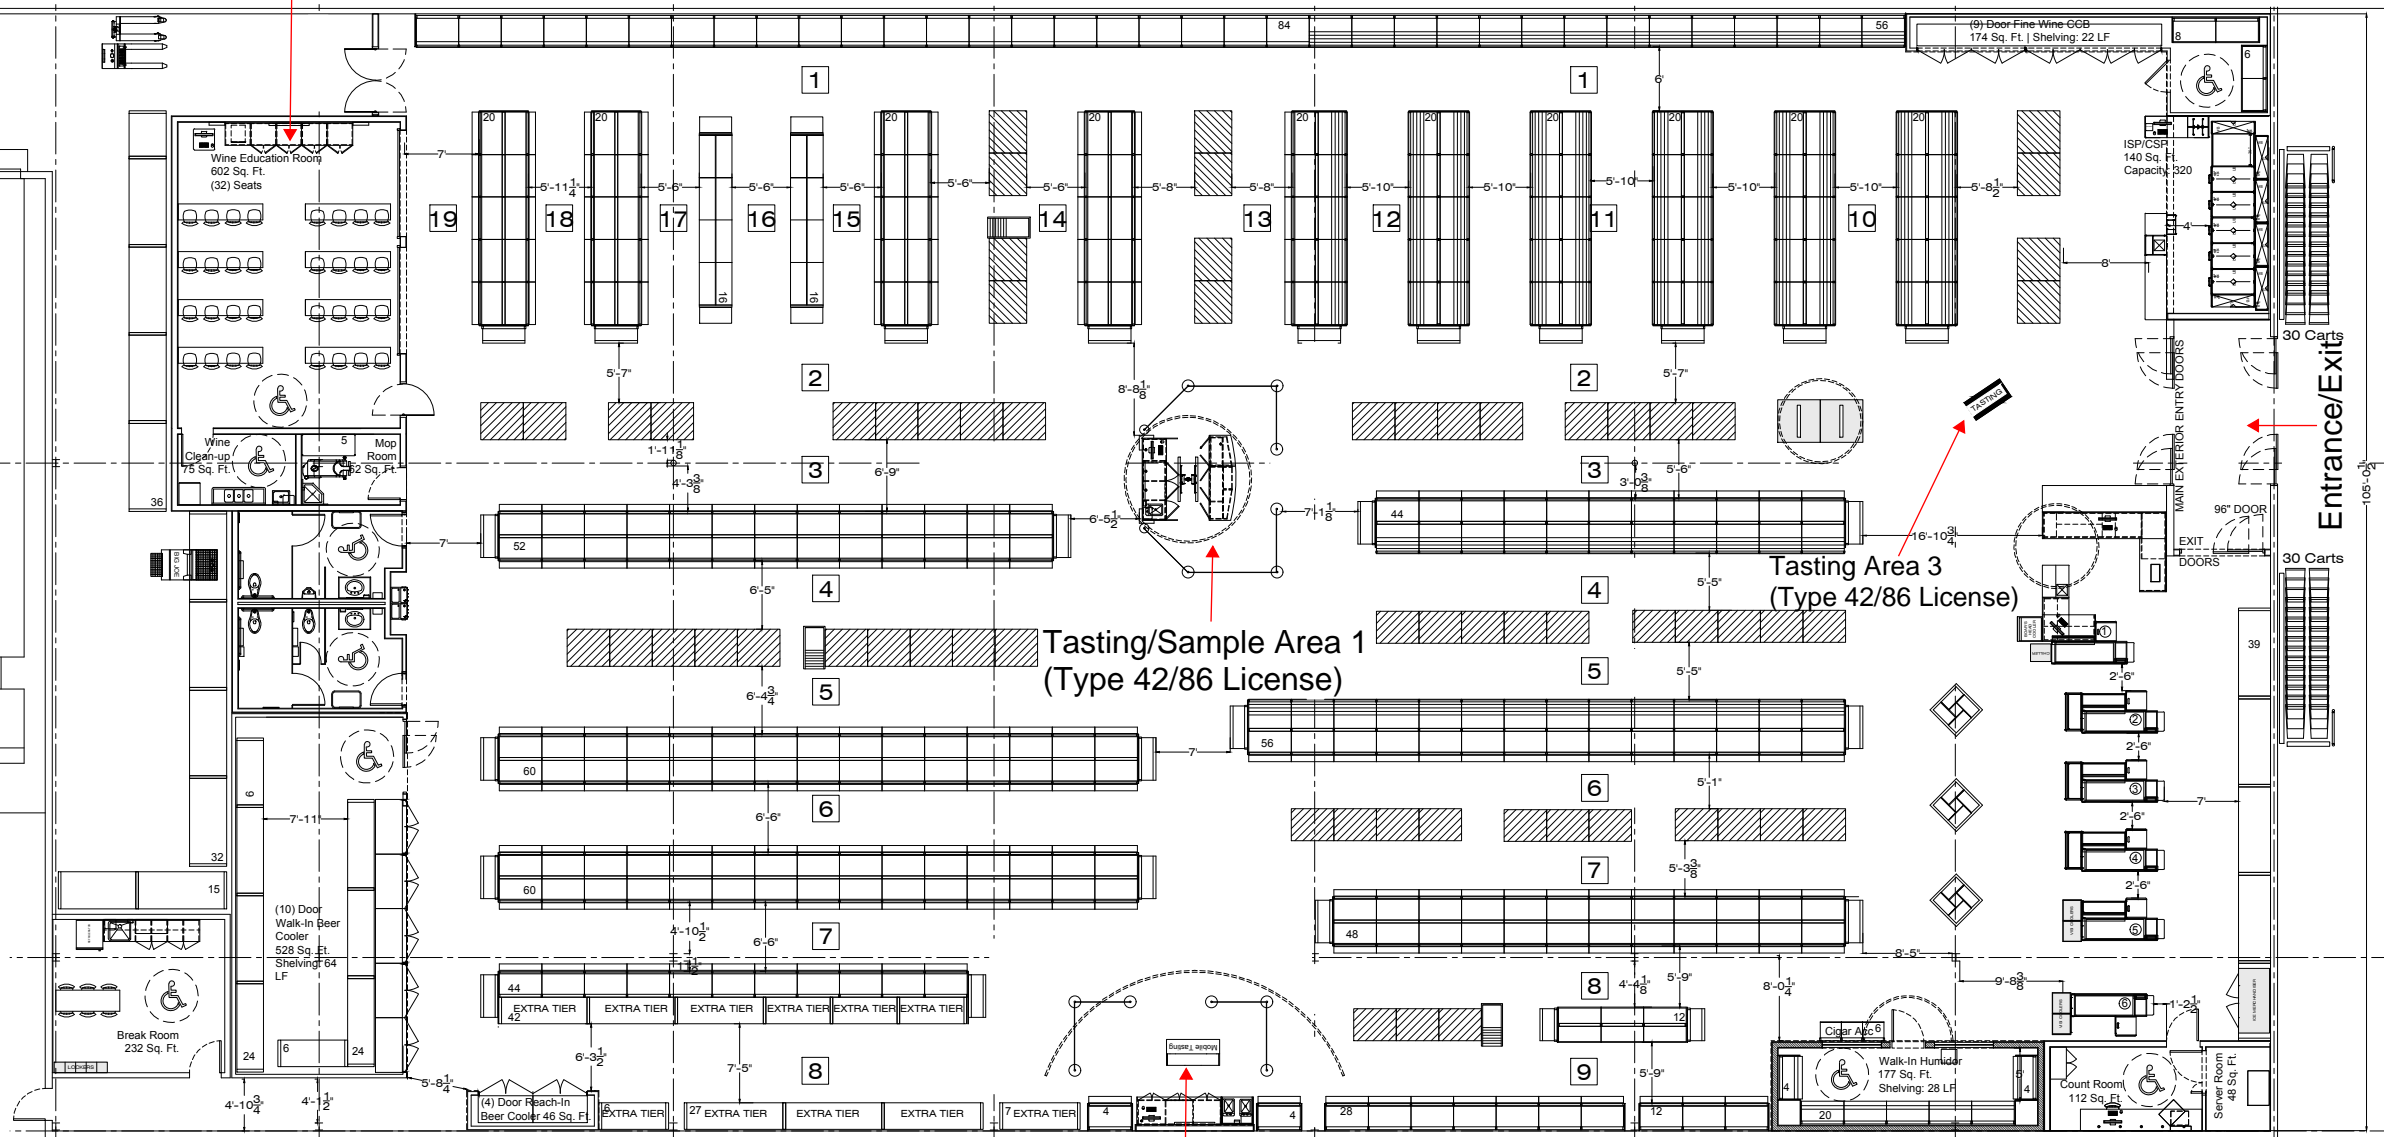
84
56
(9) Door Fine Wine CCB
174 Sq. Ft. | Shelving: 22 LF
8
6
1
1
6'
Wine Education Room
602 Sq. Ft.
(32) Seats
7'
20
20
20
20
20
20
20
20
20
20
ISP/CSP
140 Sq. Ft.
Capacity: 320
5'-11$\frac{1}{4}$"
5'-6"
5'-6"
5'-6"
5'-6"
5'-6"
5'-8"
5'-8"
5'-10"
5'-10"
5'-10'
5'-10"
5'-10"
5'-8$\frac{1}{2}$"
19
18
17
16
15
14
13
12
11
10
4'
16
16
8'
30 Carts
5'-7"
2
2
5'-7"
8'-8$\frac{1}{8}$"
MAIN EXTERIOR ENTRY DOORS
TASTING
Entrance/Exit
Wine Clean-up 75 Sq. Ft.
5
Mop Room 62 Sq. Ft.
1'-11$\frac{1}{8}$"
3
6'-9"
3
3'-0$\frac{3}{8}$"
5'-6"
4'-3$\frac{3}{8}$"
36
52
6'-5$\frac{1}{2}$"
7'-1$\frac{1}{8}$"
44
16'-10$\frac{3}{4}$"
96" DOOR
EXIT DOORS
105'-0$\frac{1}{2}$"
7'
30 Carts
Tasting Area 3
(Type 42/86 License)
6'-5"
4
4
5'-5"
Tasting/Sample Area 1
(Type 42/86 License)
6'-4$\frac{3}{4}$"
5
5
5'-5"
39
1
2'-6"
2
56
7'
60
2'-6"
6
7'-11'
6'-6"
6
6
5'-1"
3
7'
2'-6"
32
15
60
7
5'-3$\frac{3}{8}$"
4
2'-6"
(10) Door Walk-In Beer Cooler 528 Sq. Ft. Shelving: 64 LF
4'-10$\frac{1}{2}$"
6'-6"
7
48
5
8'-5"
1'-1$\frac{1}{2}$"
44
EXTRA TIER
EXTRA TIER
EXTRA TIER
EXTRA TIER
EXTRA TIER
EXTRA TIER
42
8
4'-4$\frac{1}{8}$"
5'-9"
8'-0$\frac{1}{4}$"
9'-8$\frac{3}{8}$"
6
1'-2$\frac{1}{2}$"
Break Room 232 Sq. Ft.
12
Cigar Acc 6
Mobile Tasting
6'-3$\frac{1}{2}$"
24
6
24
7'-5"
8
9
5'-9"
Walk-In Humidor 177 Sq. Ft. Shelving: 28 LF
5'
Count Room 112 Sq. Ft.
Server Room 48 Sq. Ft.
LOCKERS
5'-8$\frac{1}{4}$"
4'-10$\frac{3}{4}$"
4'-1$\frac{1}{2}$"
(4) Door Reach-In Beer Cooler 46 Sq. Ft.
16
EXTRA TIER
27 EXTRA TIER
EXTRA TIER
EXTRA TIER
7 EXTRA TIER
4
4
28
12
4
20
4